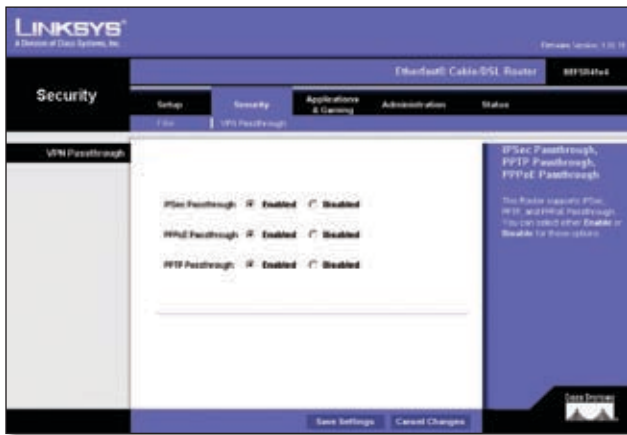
LINKSYS®
A Division of Cisco Systems, Inc.

Firmware Version: 1.51.19

EtherFast® Cable/DSL Router BEFSR41v4

Security

Setup | Security | Applications & Gaming | Administration | Status

Filter | VPN Passthrough

VPN Passthrough

IPSec Passthrough: Enabled Disabled

PPPoE Passthrough: Enabled Disabled

PPTP Passthrough: Enabled Disabled

IPSec Passthrough, PPTP Passthrough, PPPoE Passthrough

The Router supports IPSec, PPTP, and PPPoE Passthrough. You can select either Enable or Disable for these options.

Save Settings | Cancel Changes

Cisco Systems